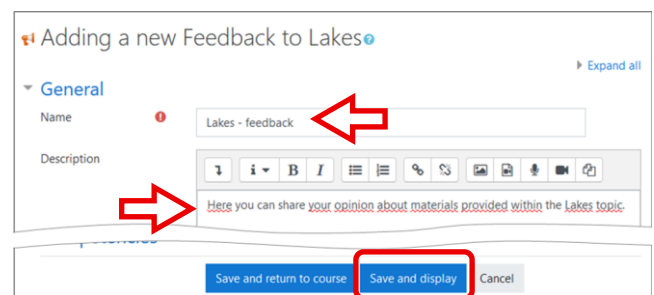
Adding a new Feedback to Lakes

Expand all

General

Name

Lakes - feedback

Description

Here you can share your opinion about materials provided within the Lakes topic.

Save and return to course Save and display Cancel